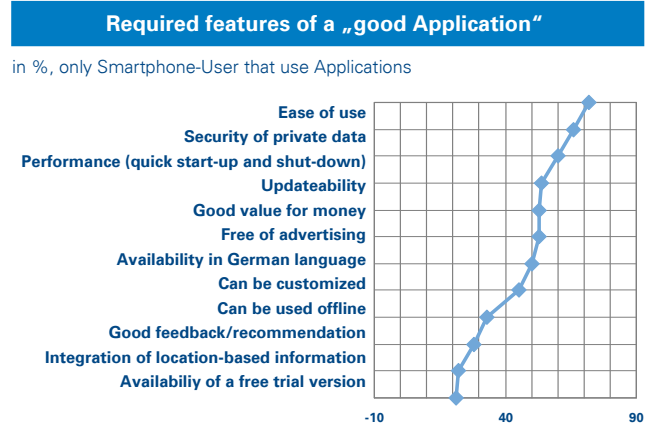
Required features of a „good Application“

in %, only Smartphone-User that use Applications

Ease of use
Security of private data
Performance (quick start-up and shut-down)
Updateability
Good value for money
Free of advertising
Availability in German language
Can be customized
Can be used offline
Good feedback/recommendation
Integration of location-based information
Availabiliy of a free trial version

-10
40
90